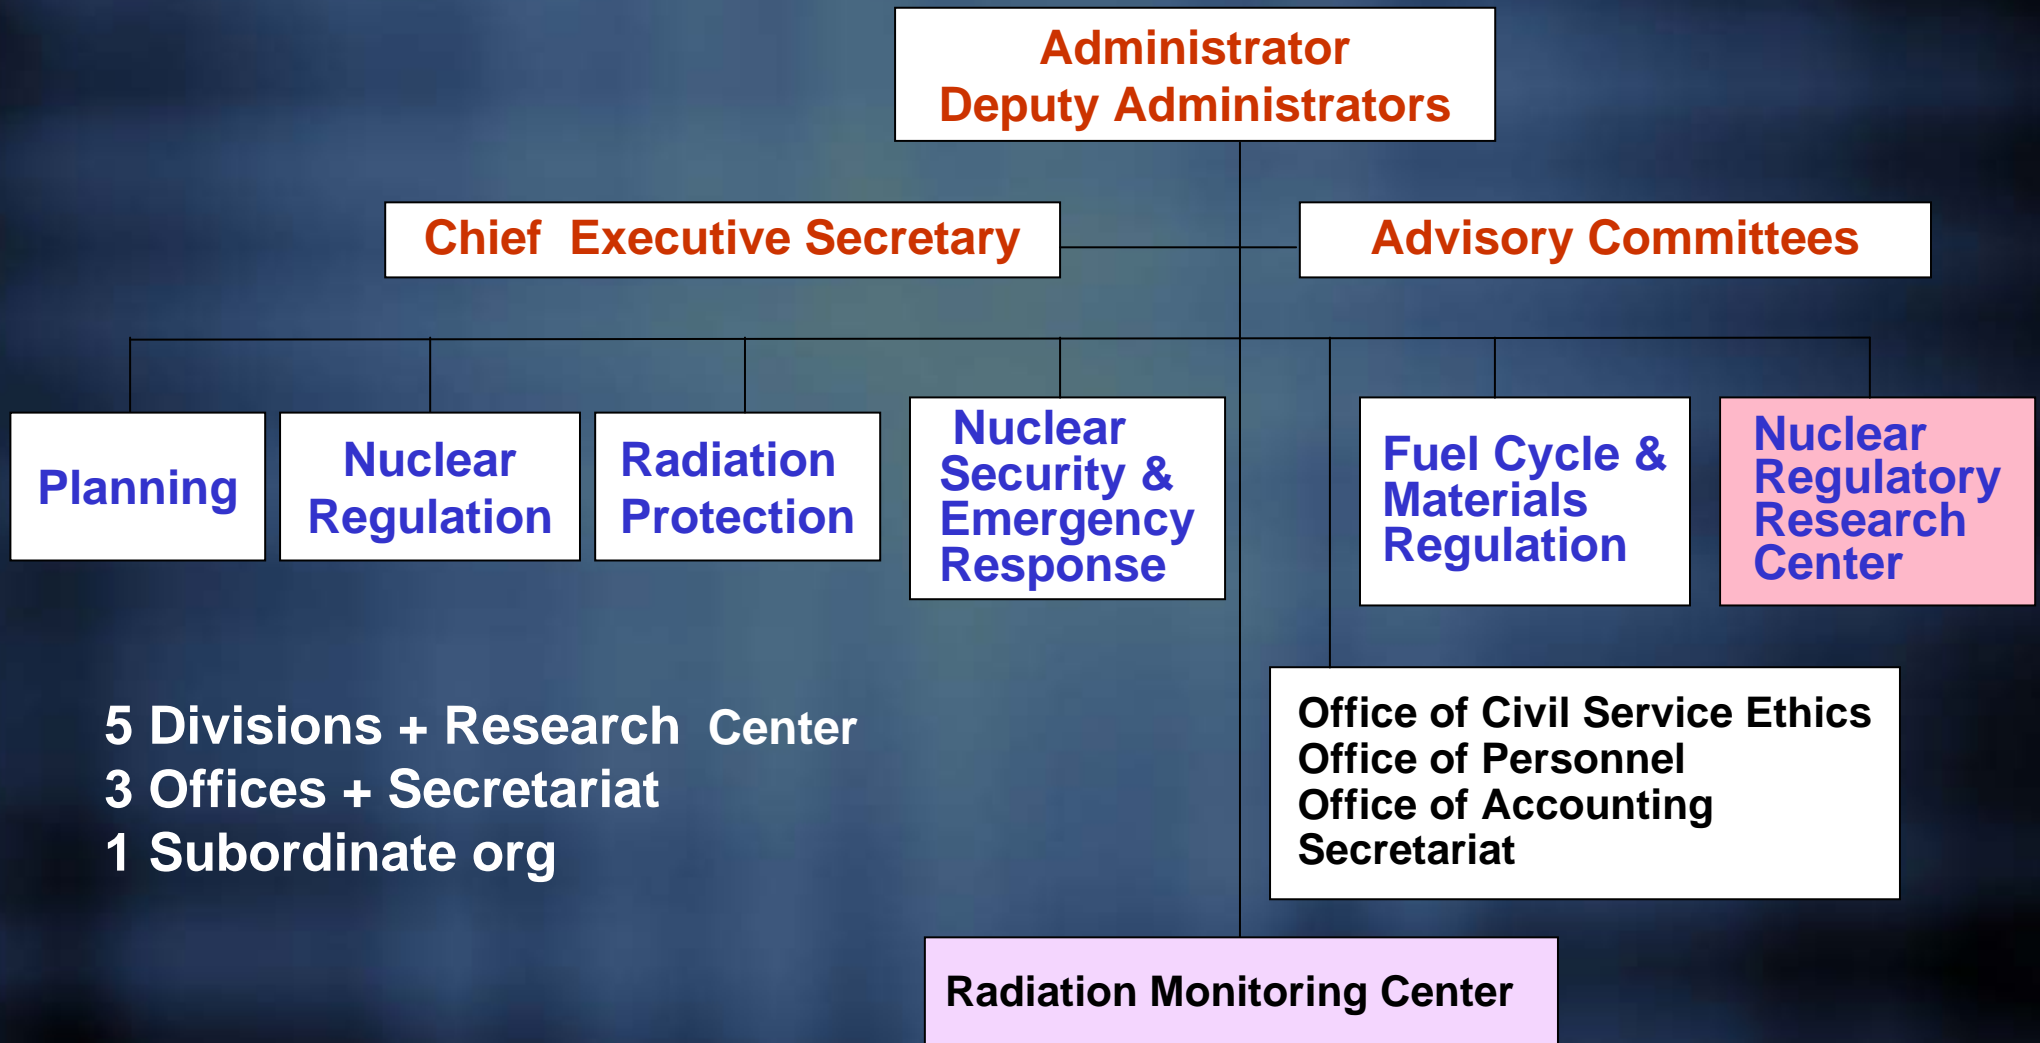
Administrator
Deputy Administrators

Chief Executive Secretary

Advisory Committees

Planning

Nuclear Regulation

Radiation Protection

Nuclear Security & Emergency Response

Fuel Cycle & Materials Regulation

Nuclear Regulatory Research Center

Office of Civil Service Ethics
Office of Personnel
Office of Accounting
Secretariat

5 Divisions + Research Center
3 Offices + Secretariat
1 Subordinate org

Radiation Monitoring Center